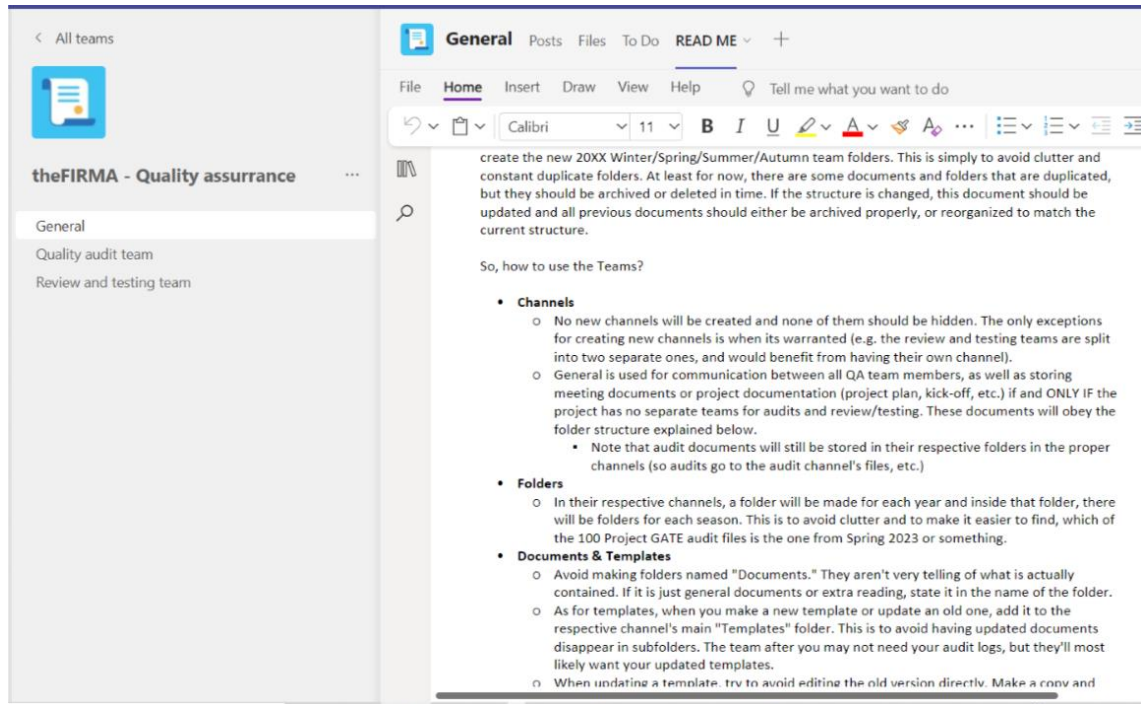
< All teams

theFIRMA - Quality assurance ···

General
Quality audit team
Review and testing team

General Posts Files To Do READ ME +

File Home Insert Draw View Help Tell me what you want to do

Calibri 11 B I U A ···

create the new 20XX Winter/Spring/Summer/Autumn team folders. This is simply to avoid clutter and constant duplicate folders. At least for now, there are some documents and folders that are duplicated, but they should be archived or deleted in time. If the structure is changed, this document should be updated and all previous documents should either be archived properly, or reorganized to match the current structure.

So, how to use the Teams?

- Channels
  - No new channels will be created and none of them should be hidden. The only exceptions for creating new channels is when its warranted (e.g. the review and testing teams are split into two separate ones, and would benefit from having their own channel).
  - General is used for communication between all QA team members, as well as storing meeting documents or project documentation (project plan, kick-off, etc.) if and ONLY IF the project has no separate teams for audits and review/testing. These documents will obey the folder structure explained below.
    - Note that audit documents will still be stored in their respective folders in the proper channels (so audits go to the audit channel's files, etc.)
- Folders
  - In their respective channels, a folder will be made for each year and inside that folder, there will be folders for each season. This is to avoid clutter and to make it easier to find, which of the 100 Project GATE audit files is the one from Spring 2023 or something.
- Documents & Templates
  - Avoid making folders named "Documents." They aren't very telling of what is actually contained. If it is just general documents or extra reading, state it in the name of the folder.
  - As for templates, when you make a new template or update an old one, add it to the respective channel's main "Templates" folder. This is to avoid having updated documents disappear in subfolders. The team after you may not need your audit logs, but they'll most likely want your updated templates.
  - When updating a template, try to avoid editing the old version directly. Make a copy and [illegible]